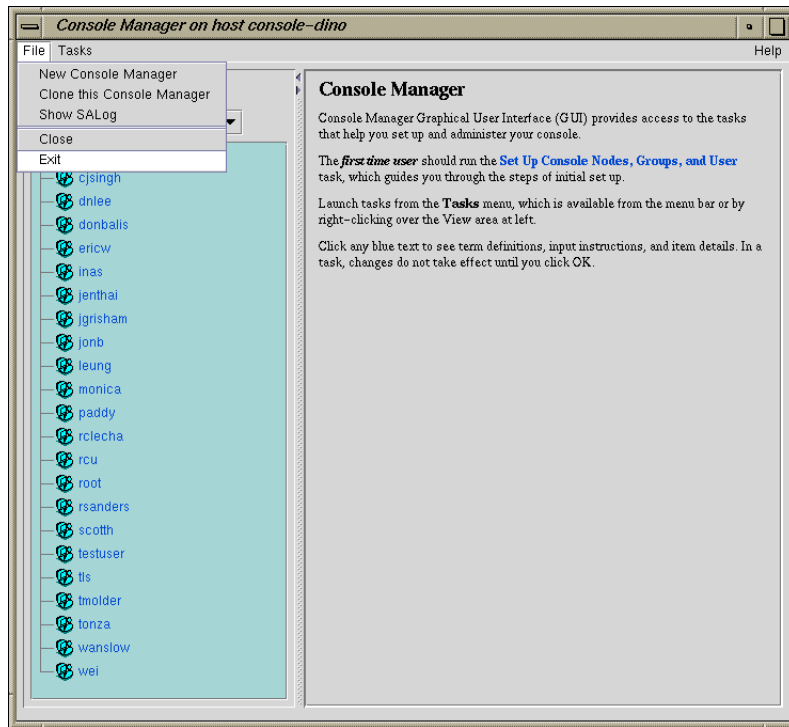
Console Manager on host console-dino

File Tasks Help

New Console Manager
Clone this Console Manager
Show SALog
Close
Exit

cjsingh
dnlee
donbalis
ericw
inas
jenthai
jgrisham
jonb
leung
monica
paddy
rclecha
rcu
root
rsanders
scotth
testuser
tls
tmolder
tonza
wanslow
wei

Console Manager

Console Manager Graphical User Interface (GUI) provides access to the tasks that help you set up and administer your console.

The *first time user* should run the **Set Up Console Nodes, Groups, and User** task, which guides you through the steps of initial set up.

Launch tasks from the **Tasks** menu, which is available from the menu bar or by right-clicking over the View area at left.

Click any blue text to see term definitions, input instructions, and item details. In a task, changes do not take effect until you click OK.